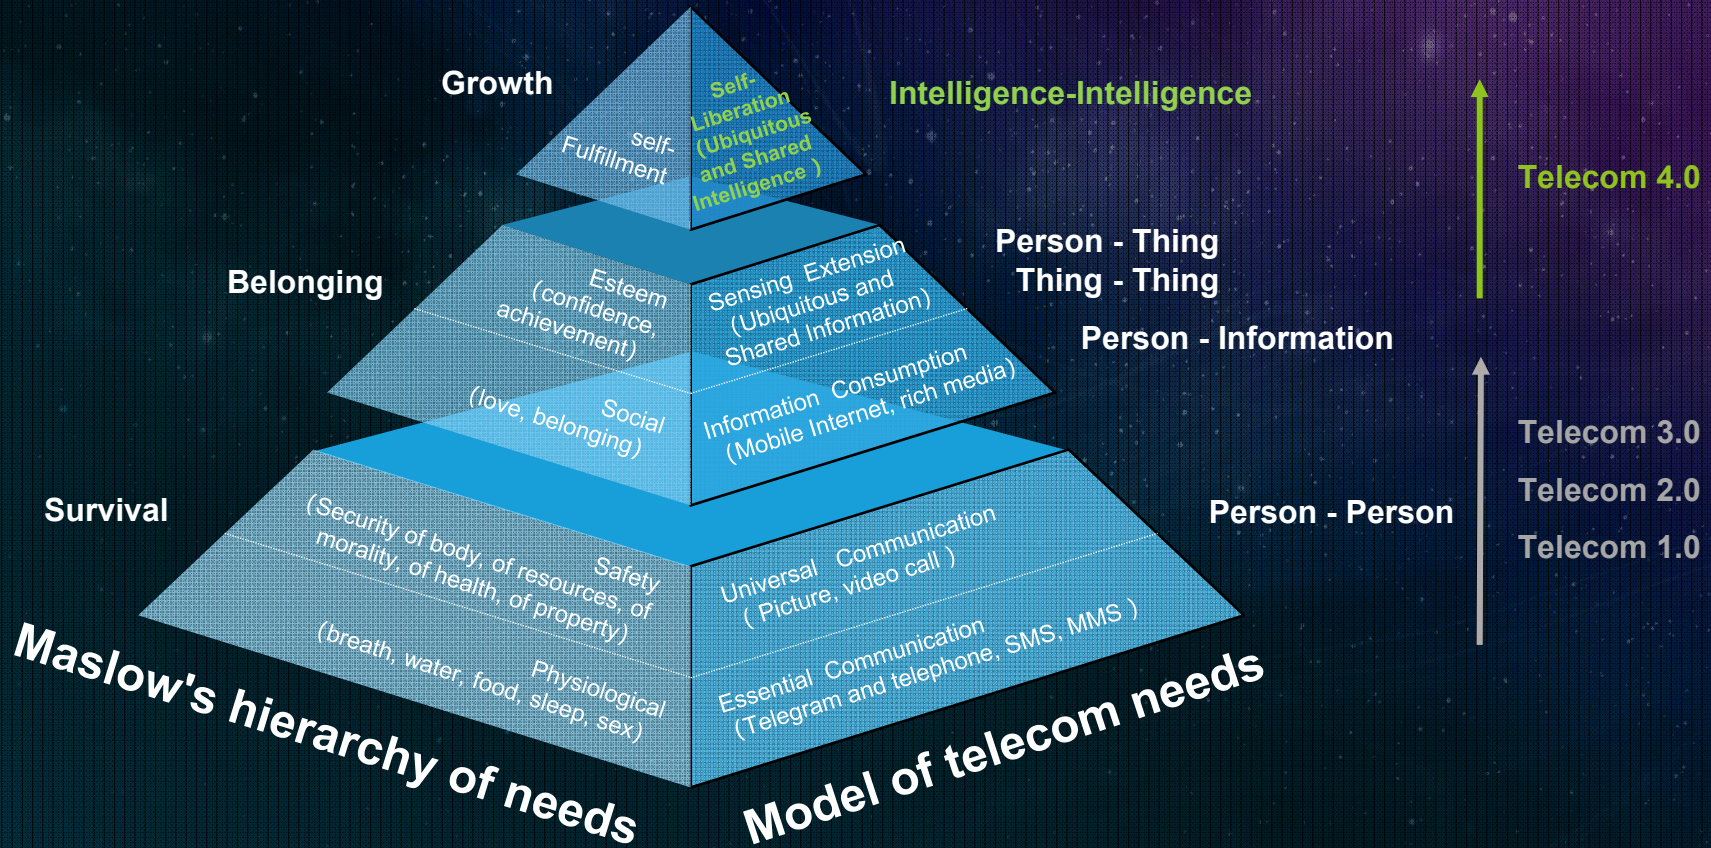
Growth

self-Fulfillment

Self-Liberation (Ubiquitous and Shared Intelligence )

Intelligence-Intelligence

Telecom 4.0

Belonging

Esteem (confidence, achievement)

Sensing Extension (Ubiquitous and Shared Information)

Person - Thing
Thing - Thing

Person - Information

Social (love, belonging)

Information Consumption (Mobile Internet, rich media)

Telecom 3.0

Telecom 2.0

Telecom 1.0

Survival

Safety (Security of body, of resources, of morality, of health, of property)

Universal Communication ( Picture, video call )

Person - Person

Physiological (breath, water, food, sleep, sex)

Essential Communication (Telegram and telephone, SMS, MMS )

Maslow's hierarchy of needs

Model of telecom needs